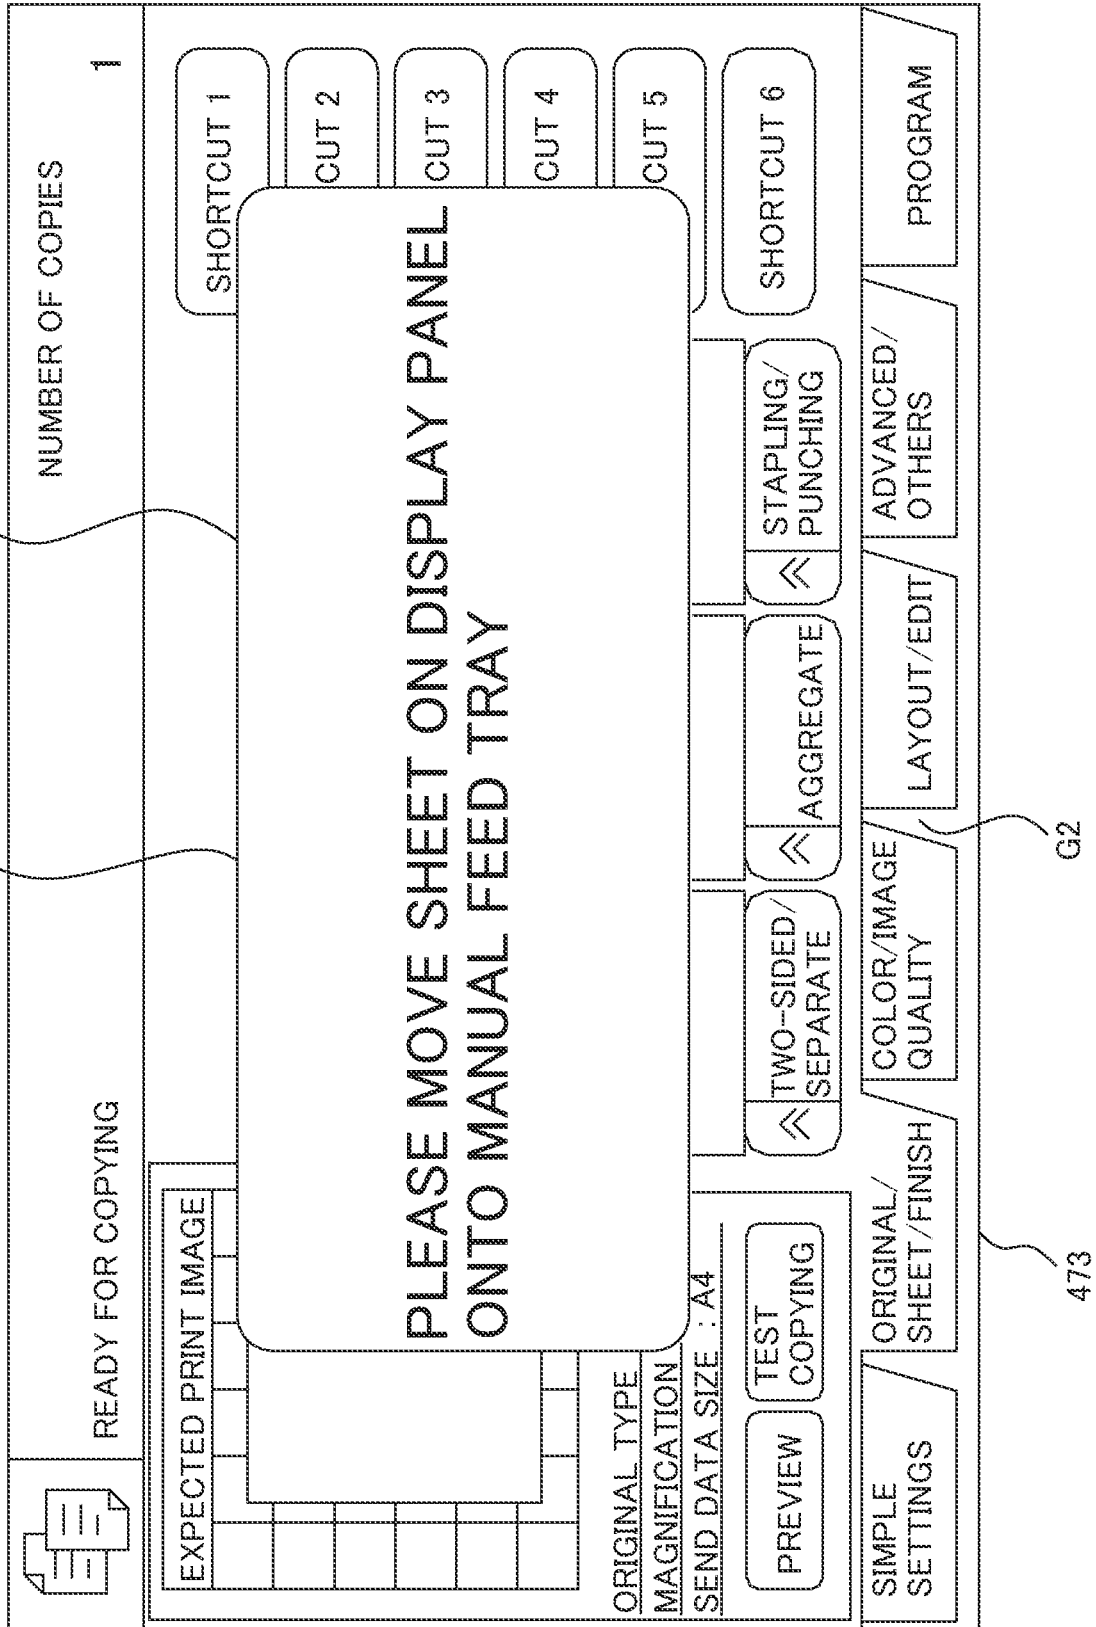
READY FOR COPYING

NUMBER OF COPIES 1

EXPECTED PRINT IMAGE

ORIGINAL TYPE
MAGNIFICATION
SEND DATA SIZE : A4

PREVIEW

TEST COPYING

SHORTCUT 1

CUT 2

CUT 3

CUT 4

CUT 5

SHORTCUT 6

PLEASE MOVE SHEET ON DISPLAY PANEL ONTO MANUAL FEED TRAY

TWO-SIDED/ SEPARATE

AGGREGATE

STAPLING/ PUNCHING

SIMPLE SETTINGS

ORIGINAL/ SHEET/FINISH

COLOR/IMAGE QUALITY

LAYOUT/EDIT

ADVANCED/ OTHERS

PROGRAM

G2

473